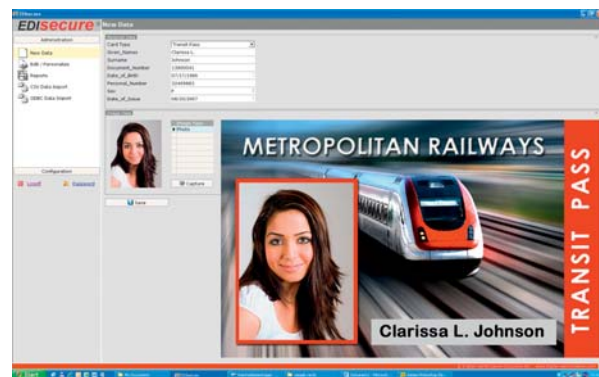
EDIsecure

EDIsecure New Data

Administration

New Data

Edit / Personalize

Reports

CSV Data Import

ODBC Data Import

Configuration

Logoff

Password

Card Type: Transit Pass

Given_Names: Clarissa L.

Surname: Johnson

Document_Number: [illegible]

Date_of_Birth: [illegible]

Personal_Number: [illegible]

Sex: F

Date_of_Issue: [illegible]

Photo

Capture

Save

METROPOLITAN RAILWAYS

TRANSIT PASS

Clarissa L. Johnson

Start